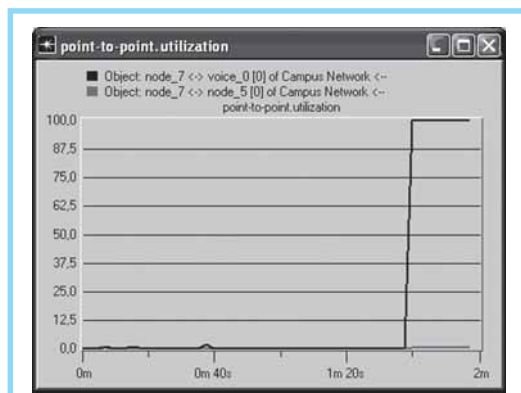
point-to-point.utilization

Object: node_7 <-> voice_0 [0] of Campus Network <--
Object: node_7 <-> node_5 [0] of Campus Network <--
point-to-point.utilization

100,0
87,5
75,0
62,5
50,0
37,5
25,0
12,5
0,0

0m
0m 40s
1m 20s
2m